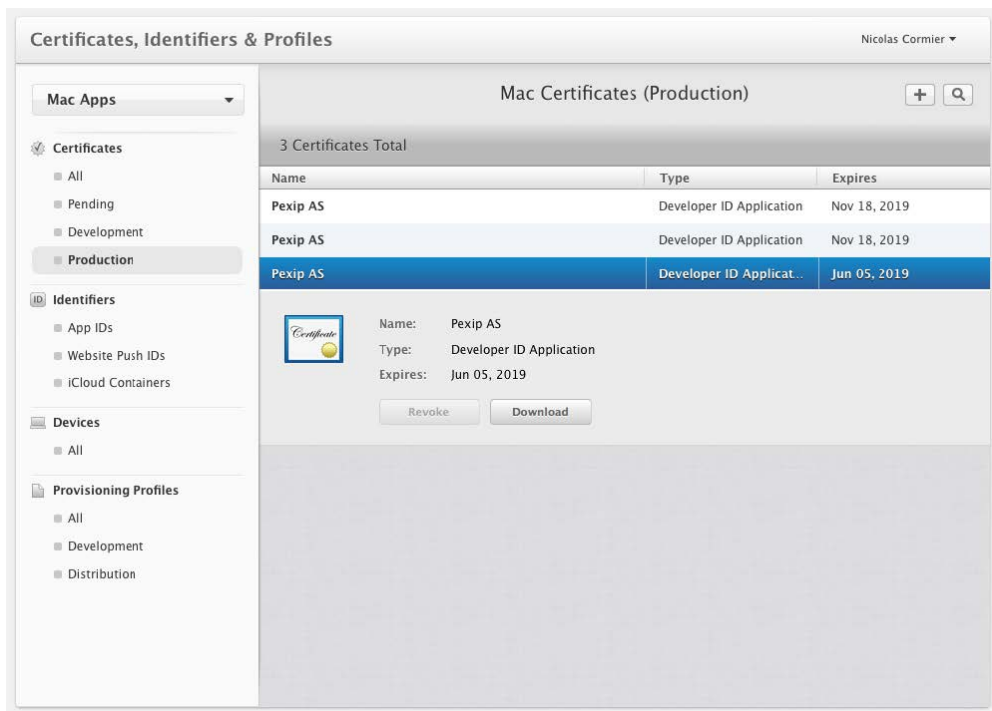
Certificates, Identifiers & Profiles

Nicolas Cormier ▾

Mac Apps

Certificates
All
Pending
Development
Production

Identifiers
App IDs
Website Push IDs
iCloud Containers

Devices
All

Provisioning Profiles
All
Development
Distribution

Mac Certificates (Production)

3 Certificates Total

| Name | Type | Expires |
|---|---|---|
| Pexip AS | Developer ID Application | Nov 18, 2019 |
| Pexip AS | Developer ID Application | Nov 18, 2019 |
| Pexip AS | Developer ID Applicat... | Jun 05, 2019 |

Certificate

Name: Pexip AS
Type: Developer ID Application
Expires: Jun 05, 2019

Revoke
Download